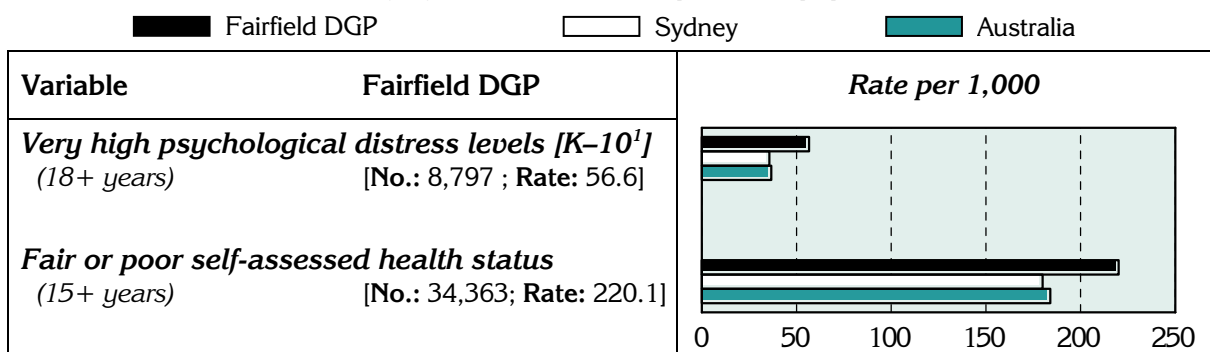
Fairfield DGP Sydney Australia

| Variable | Fairfield DGP | Rate per 1,000 |
|---|---|---|
| *Very high psychological distress levels [K–$10^1$]* *(18+ years)* | [**No.:** 8,797 ; **Rate:** 56.6] | |
| *Fair or poor self-assessed health status* *(15+ years)* | [**No.:** 34,363; **Rate:** 220.1] | |

0 50 100 150 200 250